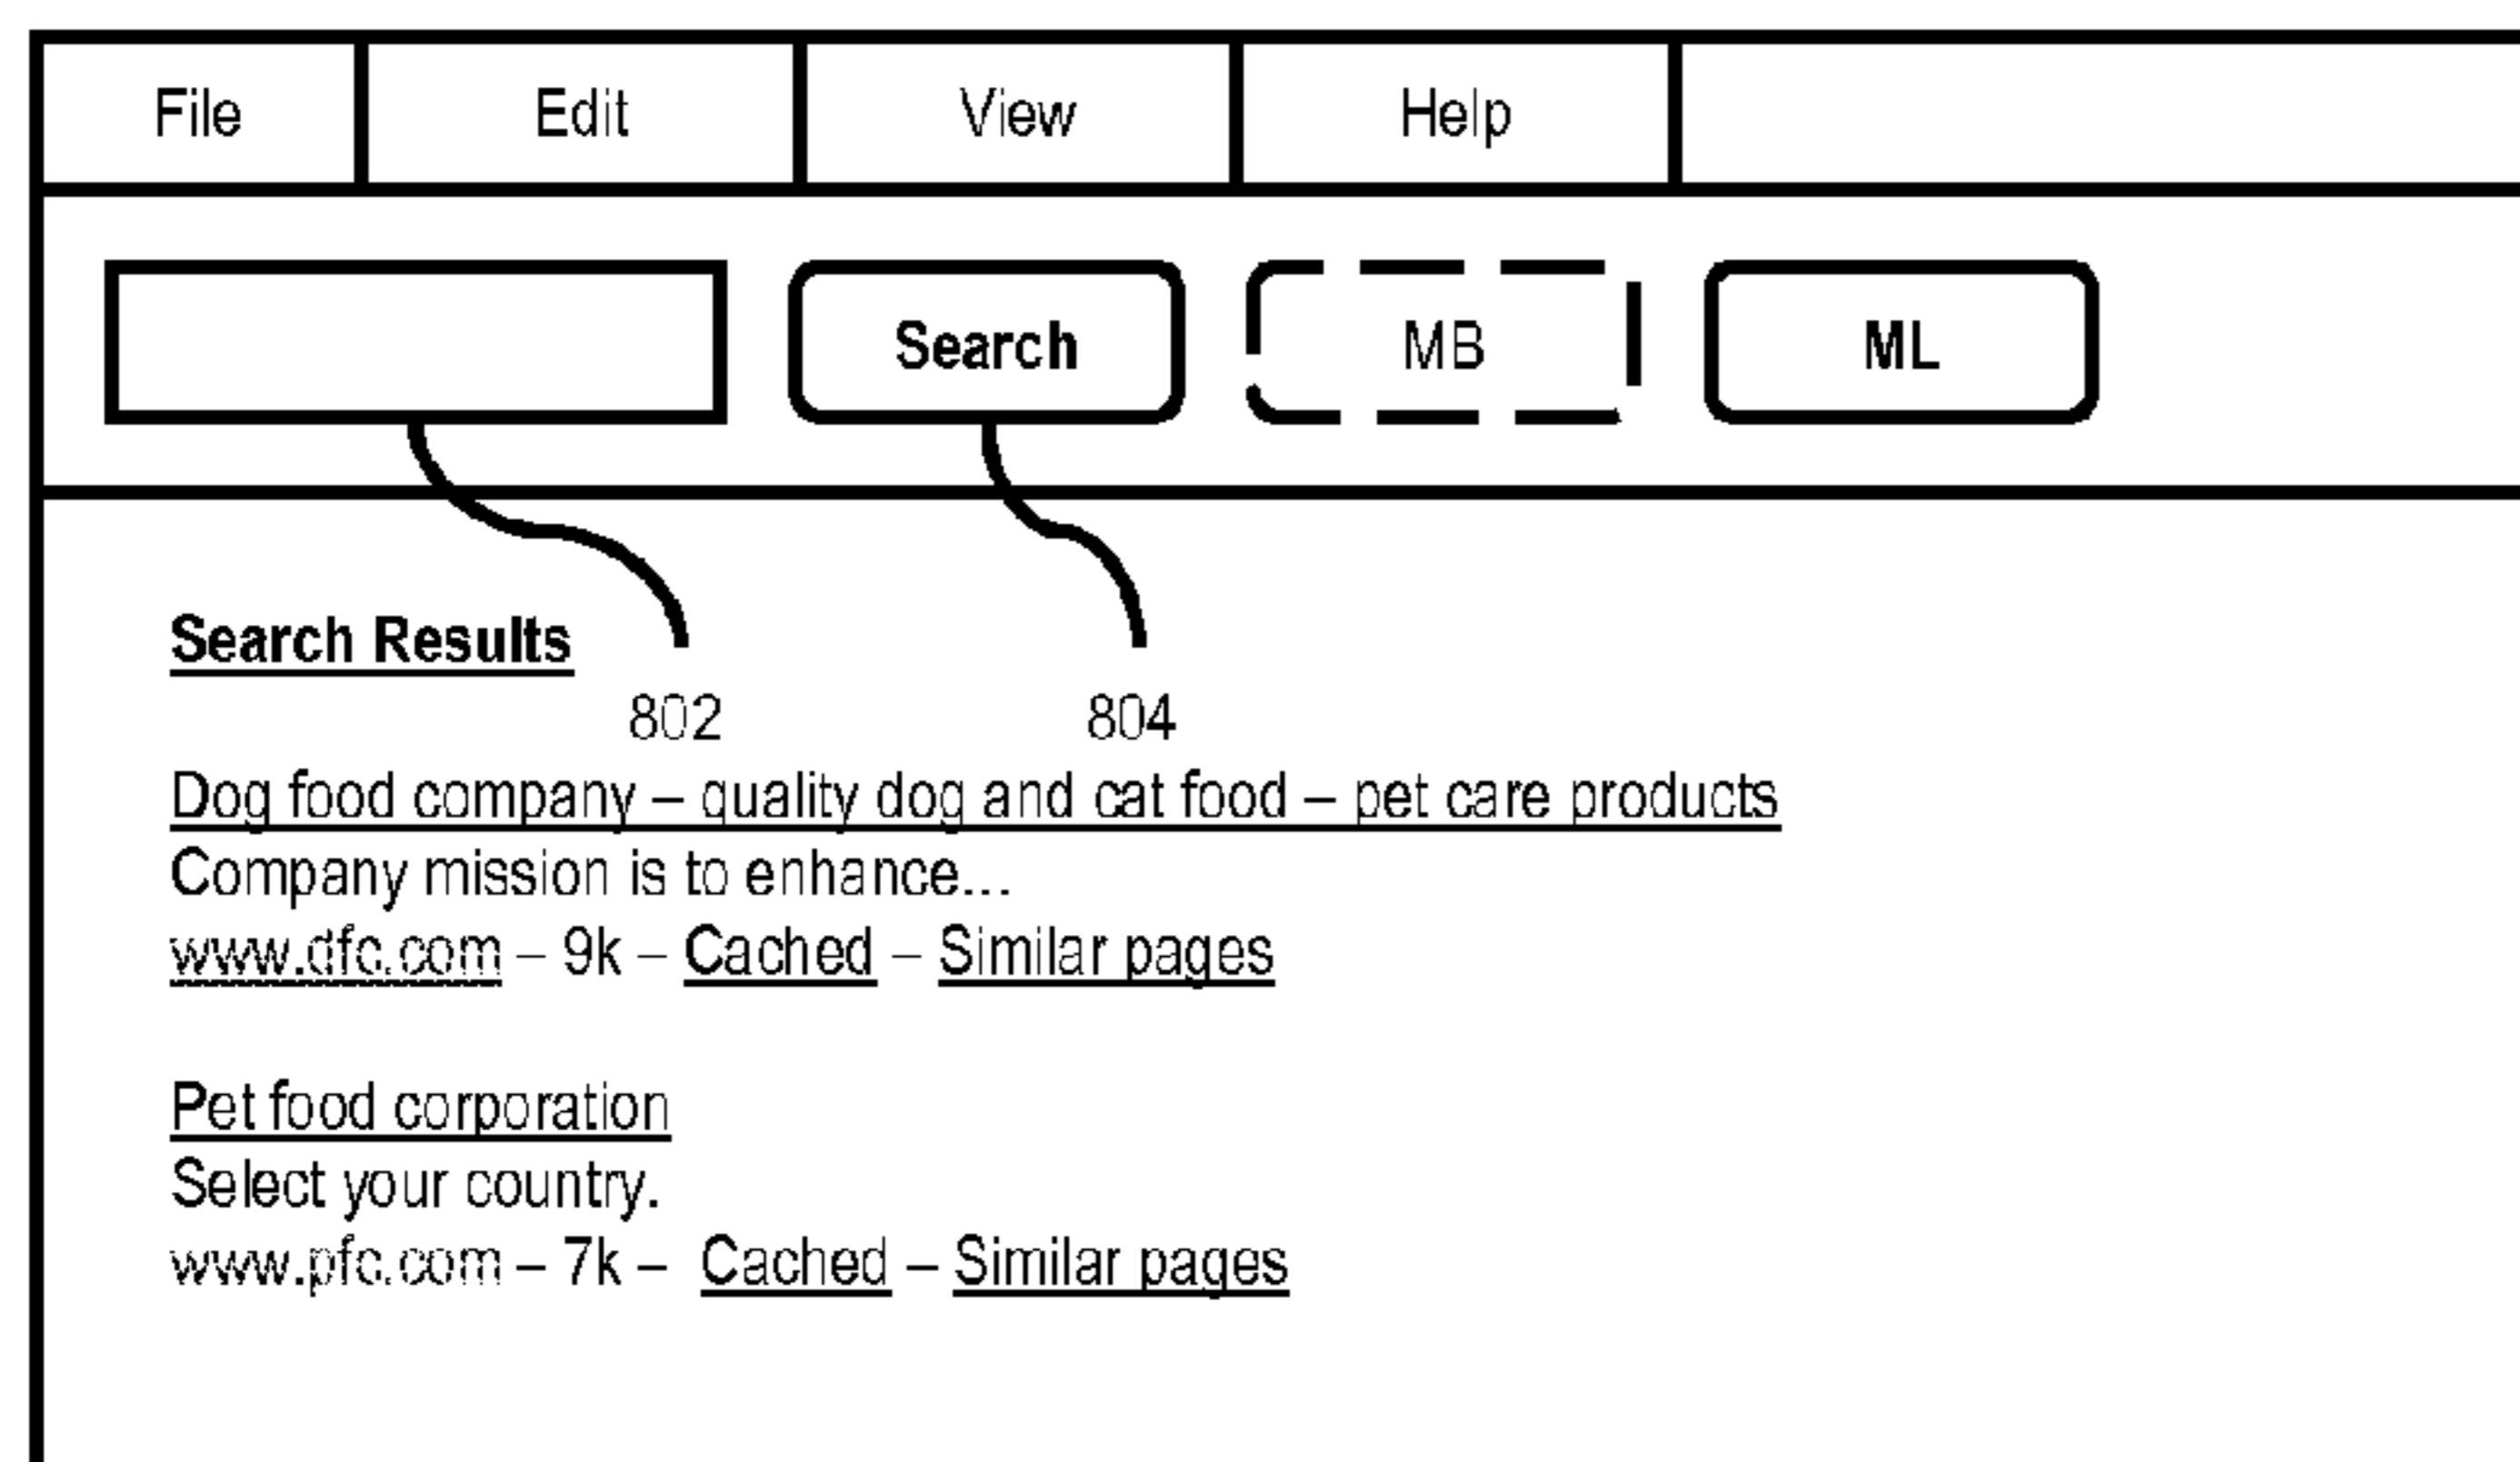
File Edit View Help

Search MB ML

Search Results

802 804

Dog food company – quality dog and cat food – pet care products
Company mission is to enhance...
www.dfc.com – 9k – Cached – Similar pages

Pet food corporation
Select your country.
www.pfc.com – 7k – Cached – Similar pages